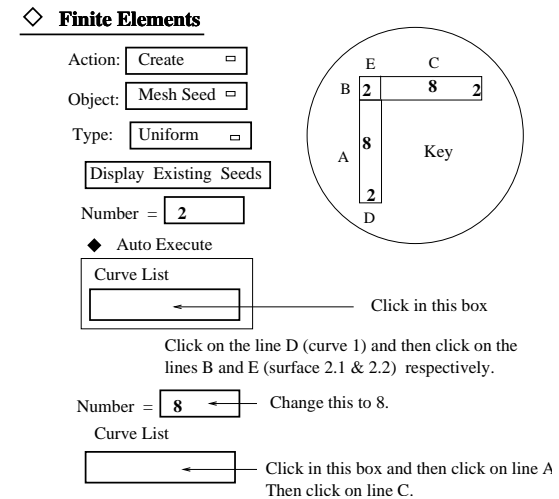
◇ Finite Elements

Action: Create

Object: Mesh Seed

Type: Uniform

Display Existing Seeds

Number = 2

◆ Auto Execute

Curve List

Click in this box

E C B 2 8 2 8 A Key 2 D

Click on the line D (curve 1) and then click on the lines B and E (surface 2.1 & 2.2) respectively.

Number = 8

Change this to 8.

Curve List

Click in this box and then click on line A. Then click on line C.